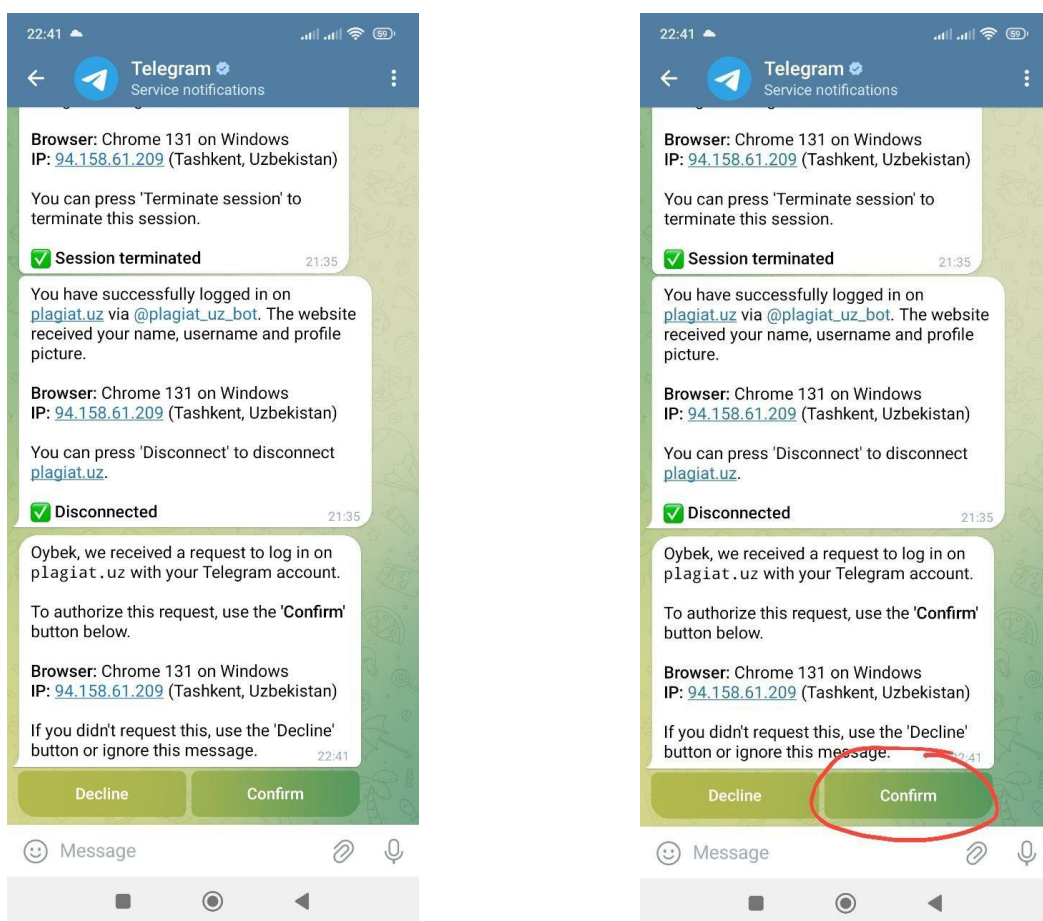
22:41

59

Telegram
Service notifications

Browser: Chrome 131 on Windows
IP: 94.158.61.209 (Tashkent, Uzbekistan)

You can press 'Terminate session' to terminate this session.

✅ Session terminated 21:35

You have successfully logged in on plagiat.uz via @plagiat_uz_bot. The website received your name, username and profile picture.

Browser: Chrome 131 on Windows
IP: 94.158.61.209 (Tashkent, Uzbekistan)

You can press 'Disconnect' to disconnect plagiat.uz.

✅ Disconnected 21:35

Oybek, we received a request to log in on plagiat.uz with your Telegram account.

To authorize this request, use the 'Confirm' button below.

Browser: Chrome 131 on Windows
IP: 94.158.61.209 (Tashkent, Uzbekistan)

If you didn't request this, use the 'Decline' button or ignore this message. 22:41

Decline

Confirm

Message

22:41

59

Telegram
Service notifications

Browser: Chrome 131 on Windows
IP: 94.158.61.209 (Tashkent, Uzbekistan)

You can press 'Terminate session' to terminate this session.

✅ Session terminated 21:35

You have successfully logged in on plagiat.uz via @plagiat_uz_bot. The website received your name, username and profile picture.

Browser: Chrome 131 on Windows
IP: 94.158.61.209 (Tashkent, Uzbekistan)

You can press 'Disconnect' to disconnect plagiat.uz.

✅ Disconnected 21:35

Oybek, we received a request to log in on plagiat.uz with your Telegram account.

To authorize this request, use the 'Confirm' button below.

Browser: Chrome 131 on Windows
IP: 94.158.61.209 (Tashkent, Uzbekistan)

If you didn't request this, use the 'Decline' button or ignore this message. 22:41

Decline

Confirm

Message